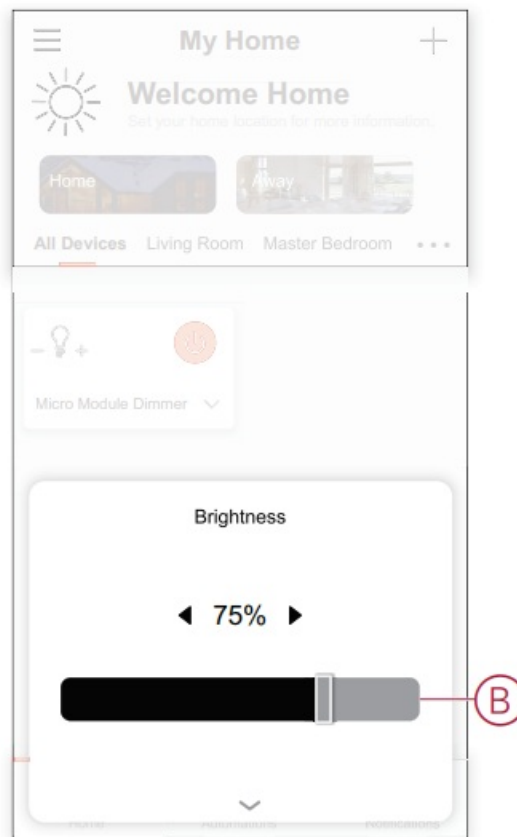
My Home

Welcome Home

Set your home location for more information.

Home

Away

All Devices Living Room Master Bedroom • • •

Micro Module Dimmer

Brightness

◀ 75% ▶

B

Home Automations Notifications